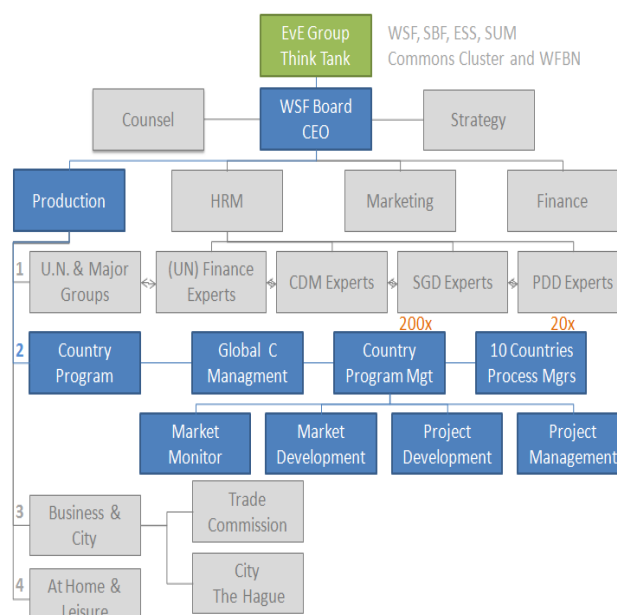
EvE Group Think Tank

WSF, SBF, ESS, SUM Commons Cluster and WFBN

Counsel

WSF Board CEO

Strategy

Production

HRM

Marketing

Finance

1

U.N. & Major Groups

(UN) Finance Experts

CDM Experts

SGD Experts

PDD Experts

200x

20x

2

Country Program

Global C Managment

Country Program Mgt

10 Countries Process Mgrs

Market Monitor

Market Development

Project Development

Project Management

3

Business & City

Trade Commission

City The Hague

4

At Home & Leisure